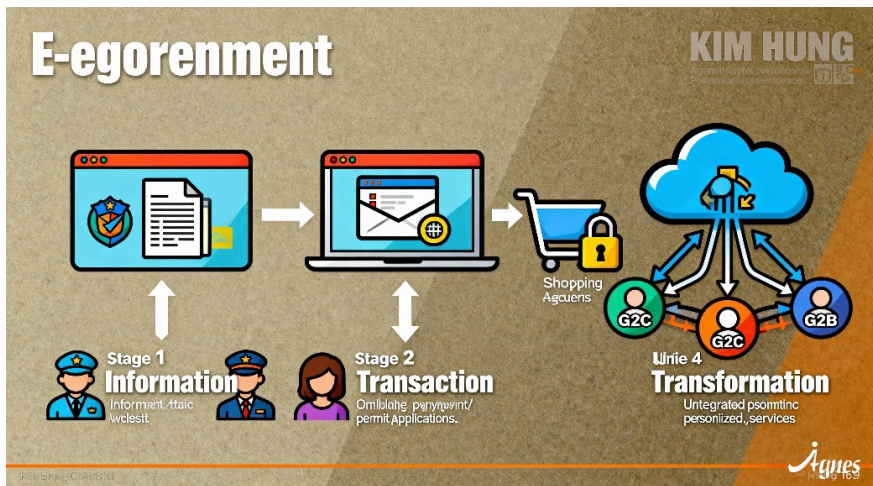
E-egorenment

KIM HUNG
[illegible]
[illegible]

Shopping
Agcuens

G2C
G2C
G2B

Stage 1
Information
Informent Attaic
wclesit

Stage 2
Transaction
Omlblang paynywint/
permit Applications.

Unie 4
Transformation
Untegrated psomtinc
personized, services

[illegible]
Agnes
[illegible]